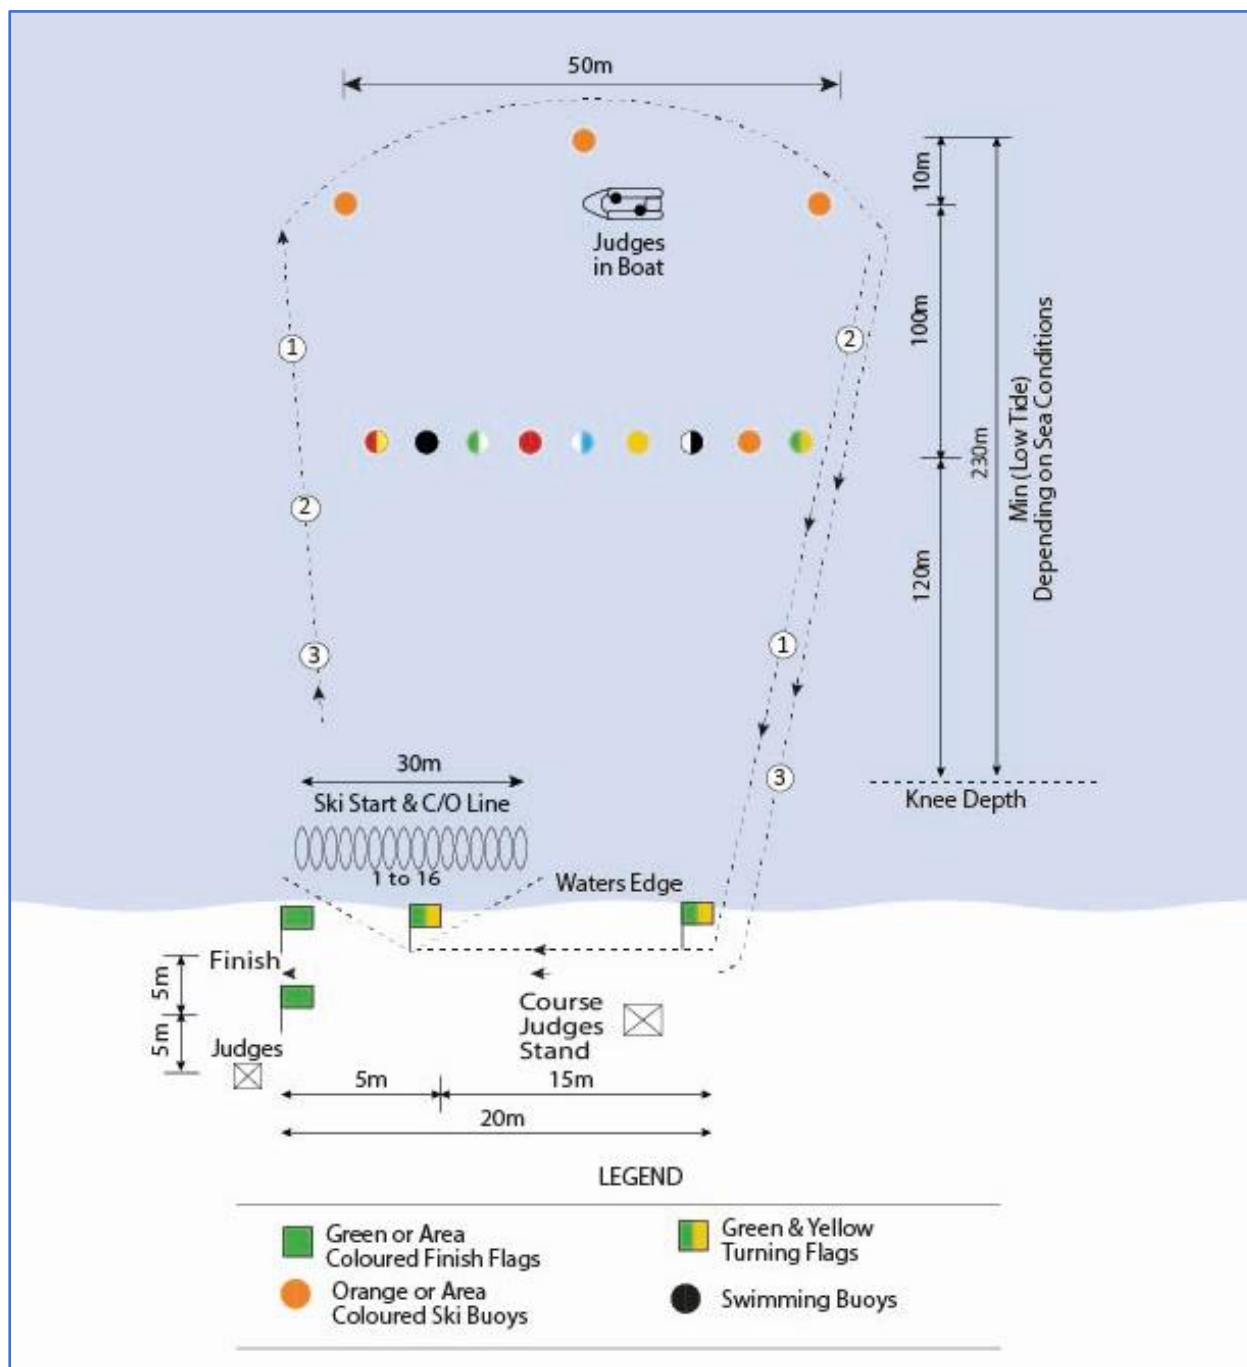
50m

Judges in Boat

10m

100m

230m

Min (Low Tide) Depending on Sea Conditions

120m

1

2

3

2

1

3

30m

Ski Start & C/O Line

1 to 16

Waters Edge

Knee Depth

Finish

5m

5m

Judges

Course Judges Stand

5m

15m

20m

LEGEND

Green or Area Coloured Finish Flags

Green & Yellow Turning Flags

Orange or Area Coloured Ski Buoys

Swimming Buoys